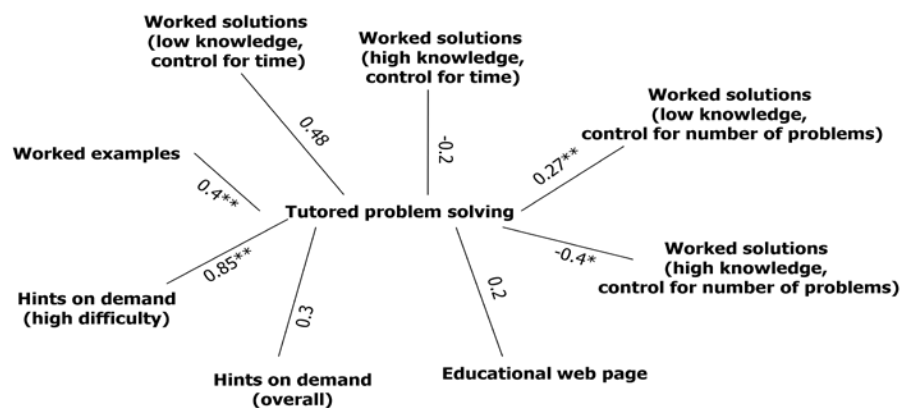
Worked solutions (low knowledge, control for time)

Worked solutions (high knowledge, control for time)

Worked solutions (low knowledge, control for number of problems)

Worked examples

0.48

-0.2

0.27**

0.4**

Tutored problem solving

-0.4*

0.85**

Worked solutions (high knowledge, control for number of problems)

Hints on demand (high difficulty)

0.3

0.2

Hints on demand (overall)

Educational web page